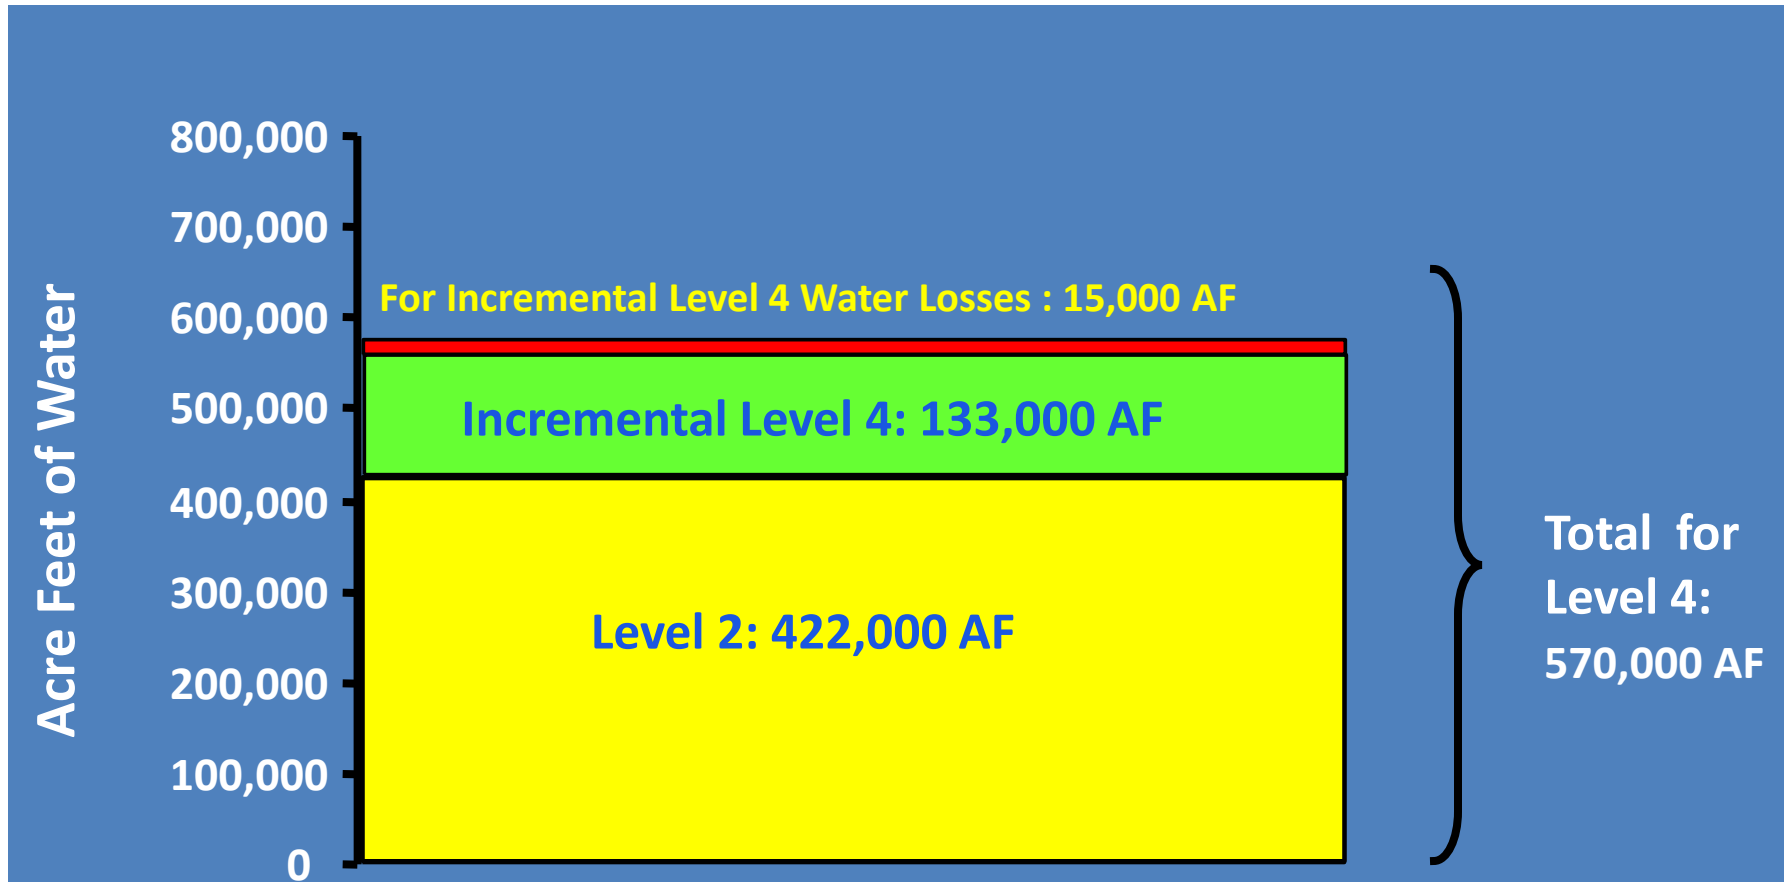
Acre Feet of Water

800,000
700,000
600,000
500,000
400,000
300,000
200,000
100,000
0

For Incremental Level 4 Water Losses : 15,000 AF

Incremental Level 4: 133,000 AF

Level 2: 422,000 AF

Total for Level 4: 570,000 AF